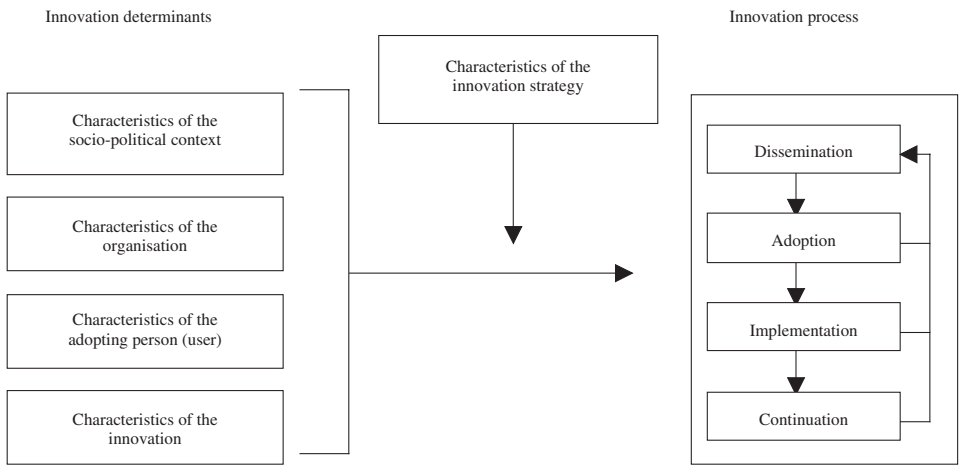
Innovation determinants

Characteristics of the innovation strategy

Innovation process

Characteristics of the socio-political context

Characteristics of the organisation

Characteristics of the adopting person (user)

Characteristics of the innovation

Dissemination

Adoption

Implementation

Continuation